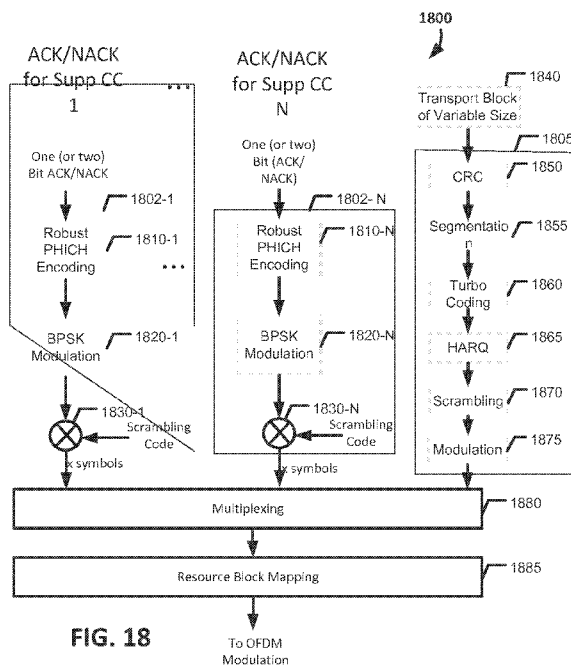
1800

ACK/NACK for Supp CC 1

ACK/NACK for Supp CC N

1840

Transport Block of Variable Size

1805

One (or two) Bit ACK/NACK

1802-1

Robust PHICH Encoding

1810-1

...

BPSK Modulation

1820-1

1830-1

Scrambling Code

x symbols

One (or two) Bit (ACK/ NACK)

1802- N

Robust PHICH Encoding

1810-N

BPSK Modulation

1820-N

1830-N

Scrambling Code

x symbols

CRC

1850

Segmentation

1855

Turbo Coding

1860

HARQ

1865

Scrambling

1870

Modulation

1875

Multiplexing

1880

Resource Block Mapping

1885

FIG. 18

To OFDM Modulation